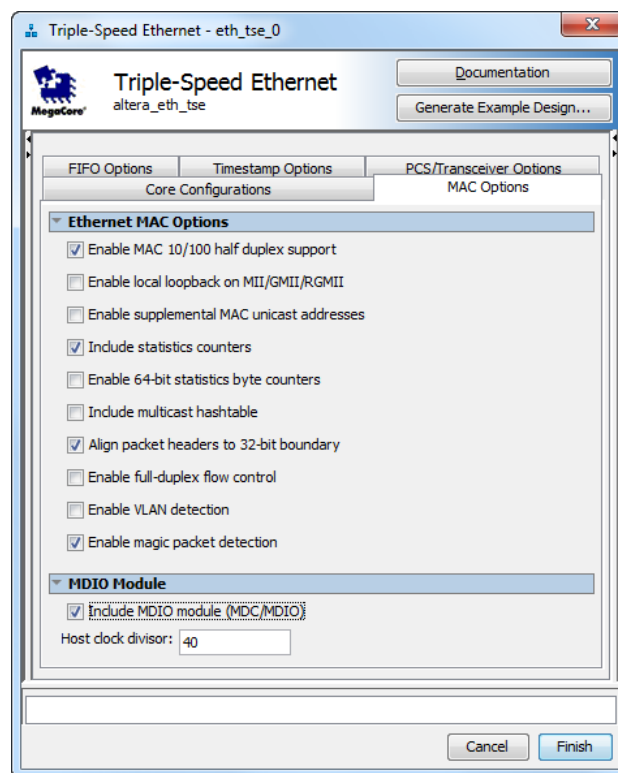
Triple-Speed Ethernet - eth_tse_0

MegaCore

Triple-Speed Ethernet
altera_eth_tse

Documentation
Generate Example Design...

FIFO Options
Timestamp Options
PCS/Transceiver Options
Core Configurations
MAC Options

Ethernet MAC Options
Enable MAC 10/100 half duplex support
Enable local loopback on MII/GMII/RGMII
Enable supplemental MAC unicast addresses
Include statistics counters
Enable 64-bit statistics byte counters
Include multicast hashtable
Align packet headers to 32-bit boundary
Enable full-duplex flow control
Enable VLAN detection
Enable magic packet detection

MDIO Module
Include MDIO module (MDC/MDIO)
Host clock divisor: 40

Cancel
Finish